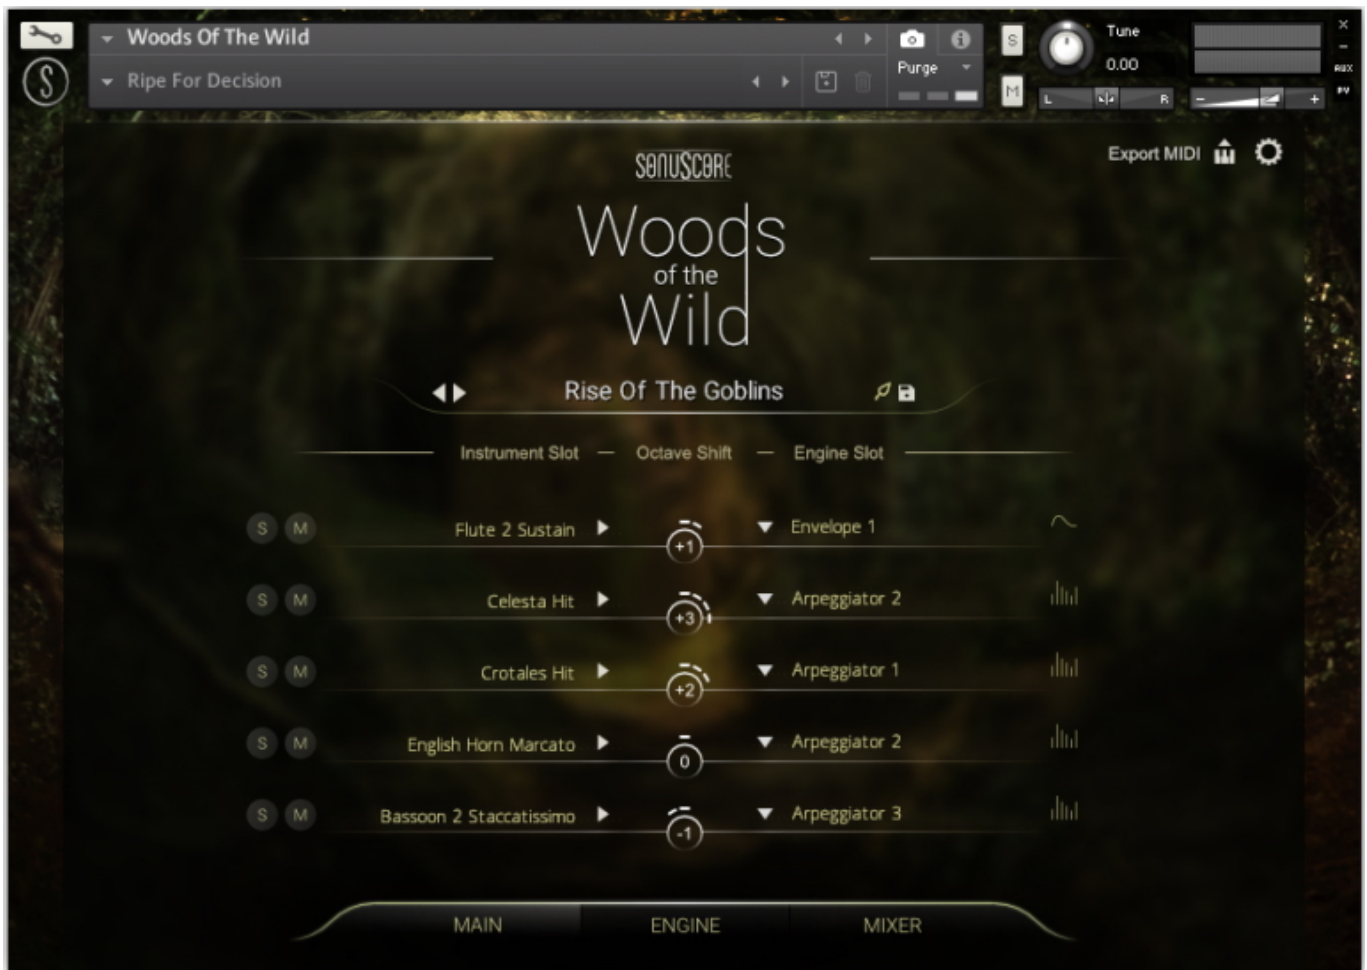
Woods Of The Wild
Ripe For Decision
Purge
S
M
Tune
0.00
L
R
AUX
PV

SONUSCORE
Export MIDI

Woods of the Wild

Rise Of The Goblins

Instrument Slot — Octave Shift — Engine Slot

S M Flute 2 Sustain +1 Envelope 1
S M Celesta Hit +3 Arpeggiator 2
S M Crotales Hit +2 Arpeggiator 1
S M English Horn Marcato 0 Arpeggiator 2
S M Bassoon 2 Staccatissimo -1 Arpeggiator 3

MAIN
ENGINE
MIXER